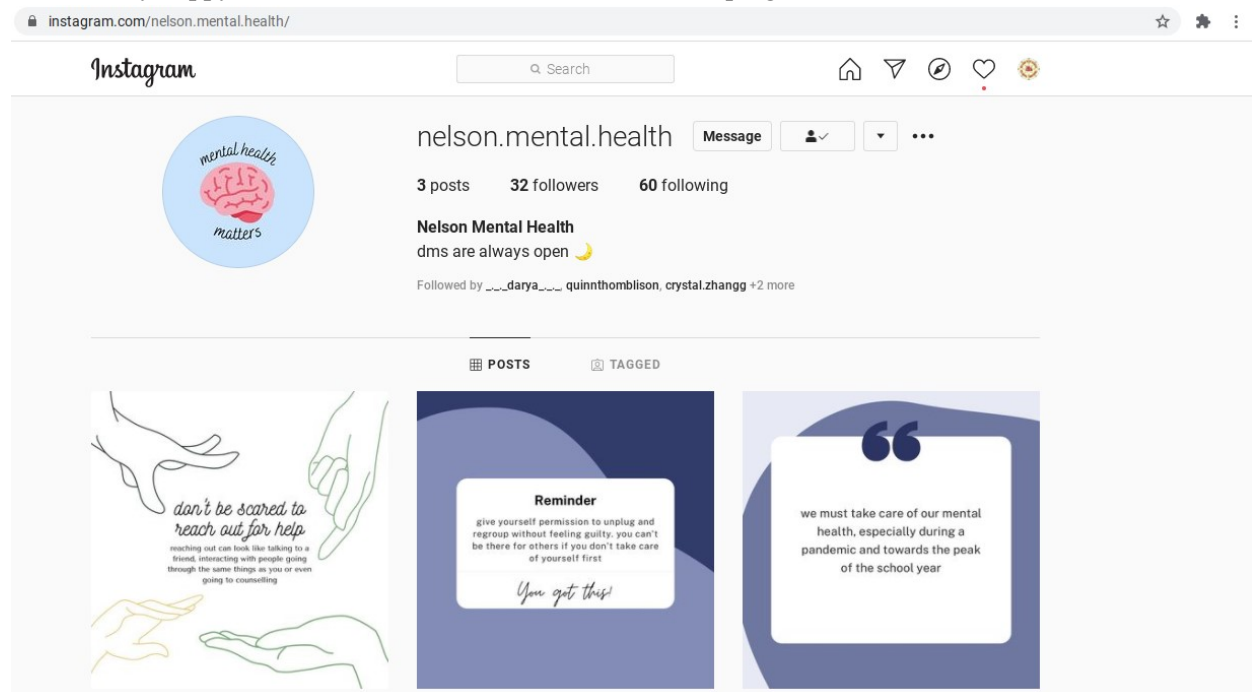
instagram.com/nelson.mental.health/

Instagram

Search

nelson.mental.health Message

3 posts 32 followers 60 following

Nelson Mental Health
dms are always open 🌙

Followed by _._.darya_._._ quinnthomblison, crystal.zhangg +2 more

POSTS TAGGED

mental health matters

don't be scared to reach out for help
reaching out can look like talking to a friend, interacting with people going through the same things as you or even going to counselling

Reminder
give yourself permission to unplug and regroup without feeling guilty. you can't be there for others if you don't take care of yourself first
You got this!

we must take care of our mental health, especially during a pandemic and towards the peak of the school year